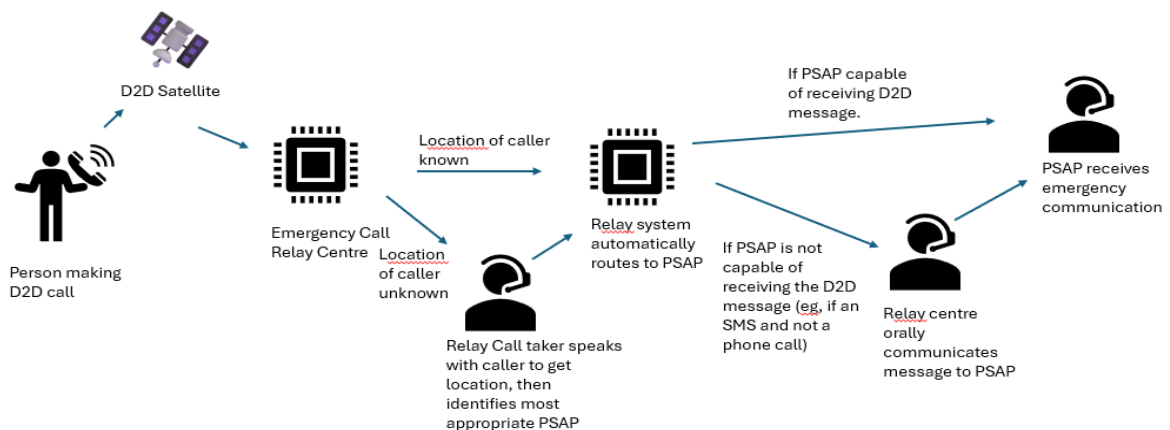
D2D Satellite

Person making D2D call

Emergency Call Relay Centre

Location of caller known

Location of caller unknown

Relay Call taker speaks with caller to get location, then identifies most appropriate PSAP

Relay system automatically routes to PSAP

If PSAP capable of receiving D2D message.

If PSAP is not capable of receiving the D2D message (eg, if an SMS and not a phone call)

Relay centre orally communicates message to PSAP

PSAP receives emergency communication